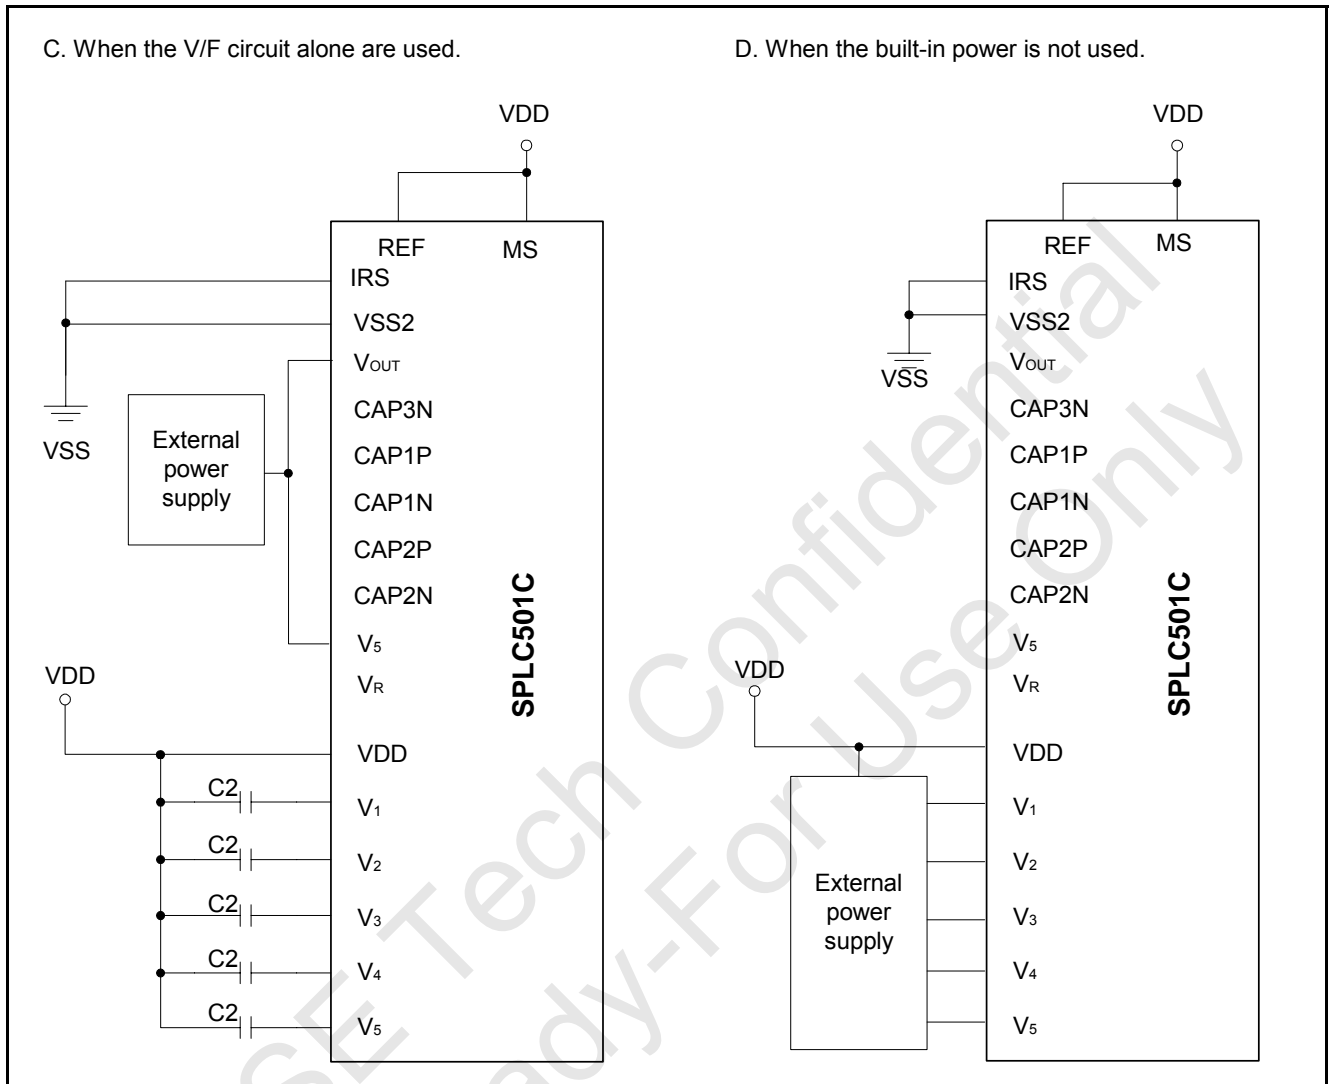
C. When the V/F circuit alone are used.

VDD

REF MS

IRS

VSS2

$V_{OUT}$

CAP3N

CAP1P

CAP1N

CAP2P

CAP2N

$V_5$

$V_R$

VDD

$V_1$

$V_2$

$V_3$

$V_4$

$V_5$

SPLC501C

VSS

External power supply

VDD

C2

C2

C2

C2

C2

D. When the built-in power is not used.

VDD

REF MS

IRS

VSS2

$V_{OUT}$

CAP3N

CAP1P

CAP1N

CAP2P

CAP2N

$V_5$

$V_R$

VDD

$V_1$

$V_2$

$V_3$

$V_4$

$V_5$

SPLC501C

VSS

VDD

External power supply

SE Tech Confidential
Ready-For Use Only